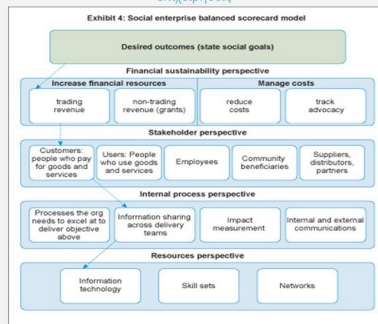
Exhibit 4: Social enterprise balanced scorecard model

Desired outcomes (state social goals)

Financial sustainability perspective

Increase financial resources

Manage costs

trading revenue

non-trading revenue (grants)

reduce costs

track advocacy

Stakeholder perspective

Customers: people who pay for goods and services

Users: People who use goods and services

Employees

Community beneficiaries

Suppliers, distributors, partners

Internal process perspective

Processes the org needs to excel at to deliver objective above

Information sharing across delivery teams

Impact measurement

Internal and external communications

Resources perspective

Information technology

Skill sets

Networks